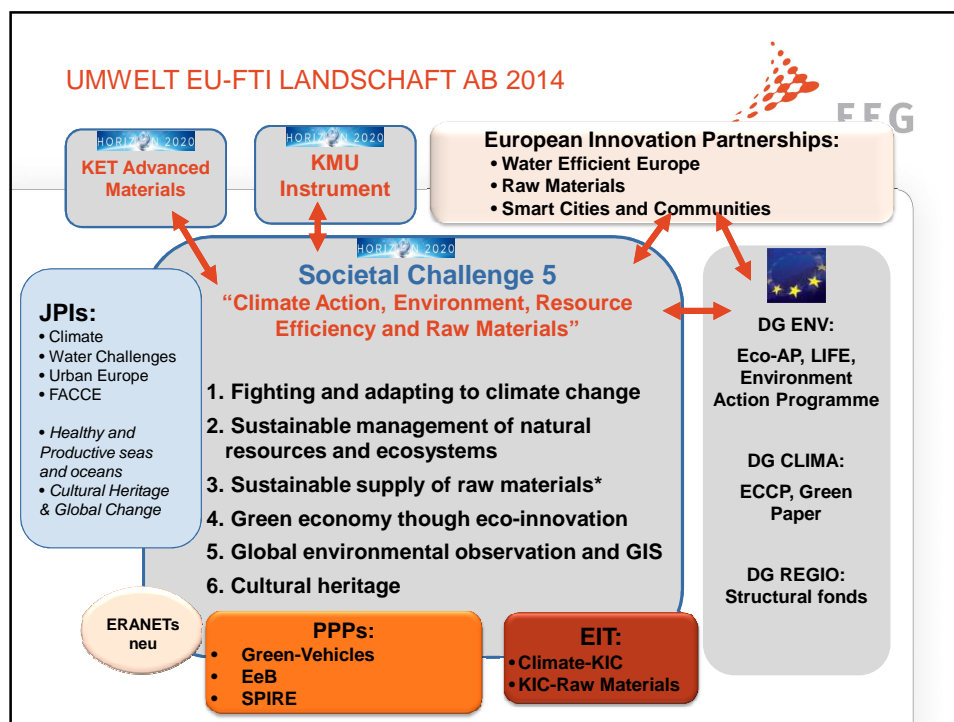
UMWELT EU-FTI LANDSCHAFT AB 2014

FFG

HORIZON 2020
KET Advanced Materials

HORIZON 2020
KMU Instrument

European Innovation Partnerships:
• Water Efficient Europe
• Raw Materials
• Smart Cities and Communities

JPIs:
• Climate
• Water Challenges
• Urban Europe
• FACCE

• Healthy and Productive seas and oceans
• Cultural Heritage & Global Change

HORIZON 2020
Societal Challenge 5
"Climate Action, Environment, Resource Efficiency and Raw Materials"

1. Fighting and adapting to climate change
2. Sustainable management of natural resources and ecosystems
3. Sustainable supply of raw materials*
4. Green economy though eco-innovation
5. Global environmental observation and GIS
6. Cultural heritage

DG ENV:
Eco-AP, LIFE, Environment Action Programme

DG CLIMA:
ECCP, Green Paper

DG REGIO:
Structural fonds

ERANETs neu

PPPs:
• Green-Vehicles
• EeB
• SPIRE

EIT:
•Climate-KIC
•KIC-Raw Materials